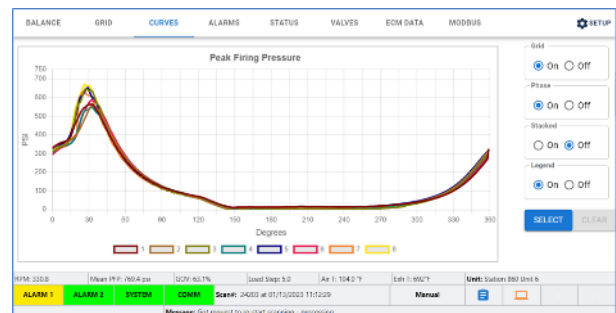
BALANCE GRID CURVES ALARMS STATUS VALVES ECM DATA MODBUS SETUP

Peak Firing Pressure

PSI

700
650
600
550
500
450
400
350
300
250
200
150
100
50
0

0 30 60 90 120 150 180 210 240 270 300 330 360

Degrees

1 2 3 4 5 6 7 8

Grid
On Off

Phase
On Off

Stacked
On Off

Legend
On Off

SELECT CLEAR

RPM: 330.8 Mean PFP: 769.4 psi SCV: 63.1% Load Step: 5.0 Air 1: 104.0 °F Exh 1: 692 °F Unit: Station 860 Unit 6

ALARM 1 ALARM 2 SYSTEM COMM Scan#: 24203 at 01/13/2023 11:12:29 Manual

Message: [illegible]